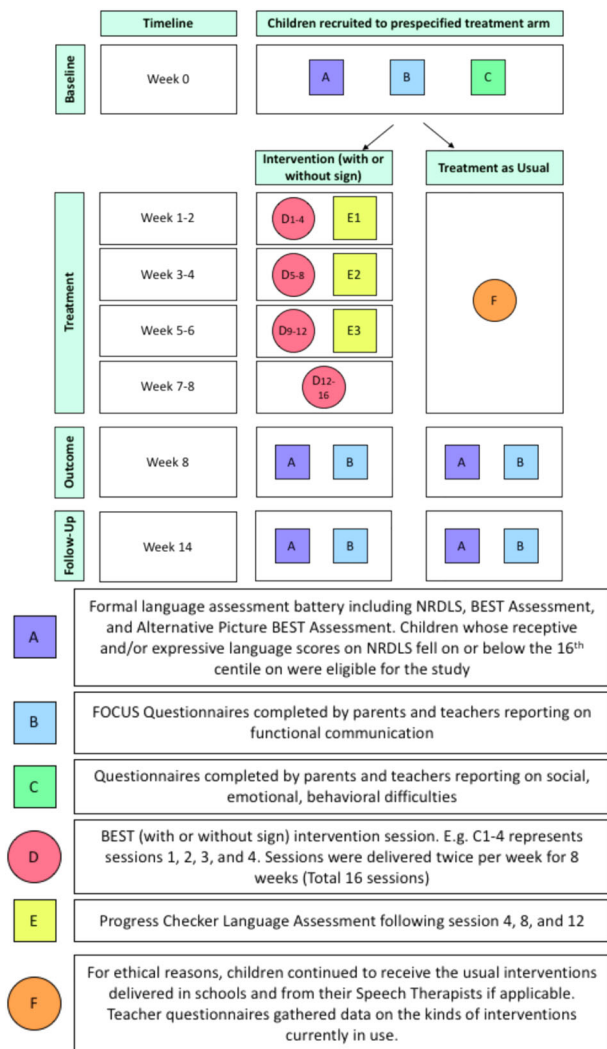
Timeline

Children recruited to prespecified treatment arm

Baseline

Week 0

A

B

C

Intervention (with or without sign)

Treatment as Usual

Treatment

Week 1-2

D1-4

E1

Week 3-4

D5-8

E2

F

Week 5-6

D9-12

E3

Week 7-8

D12-16

Outcome

Week 8

A

B

A

B

Follow-Up

Week 14

A

B

A

B

A

Formal language assessment battery including NRDLS, BEST Assessment, and Alternative Picture BEST Assessment. Children whose receptive and/or expressive language scores on NRDLS fell on or below the 16$^{th}$ centile on were eligible for the study

B

FOCUS Questionnaires completed by parents and teachers reporting on functional communication

C

Questionnaires completed by parents and teachers reporting on social, emotional, behavioral difficulties

D

BEST (with or without sign) intervention session. E.g. C1-4 represents sessions 1, 2, 3, and 4. Sessions were delivered twice per week for 8 weeks (Total 16 sessions)

E

Progress Checker Language Assessment following session 4, 8, and 12

F

For ethical reasons, children continued to receive the usual interventions delivered in schools and from their Speech Therapists if applicable. Teacher questionnaires gathered data on the kinds of interventions currently in use.